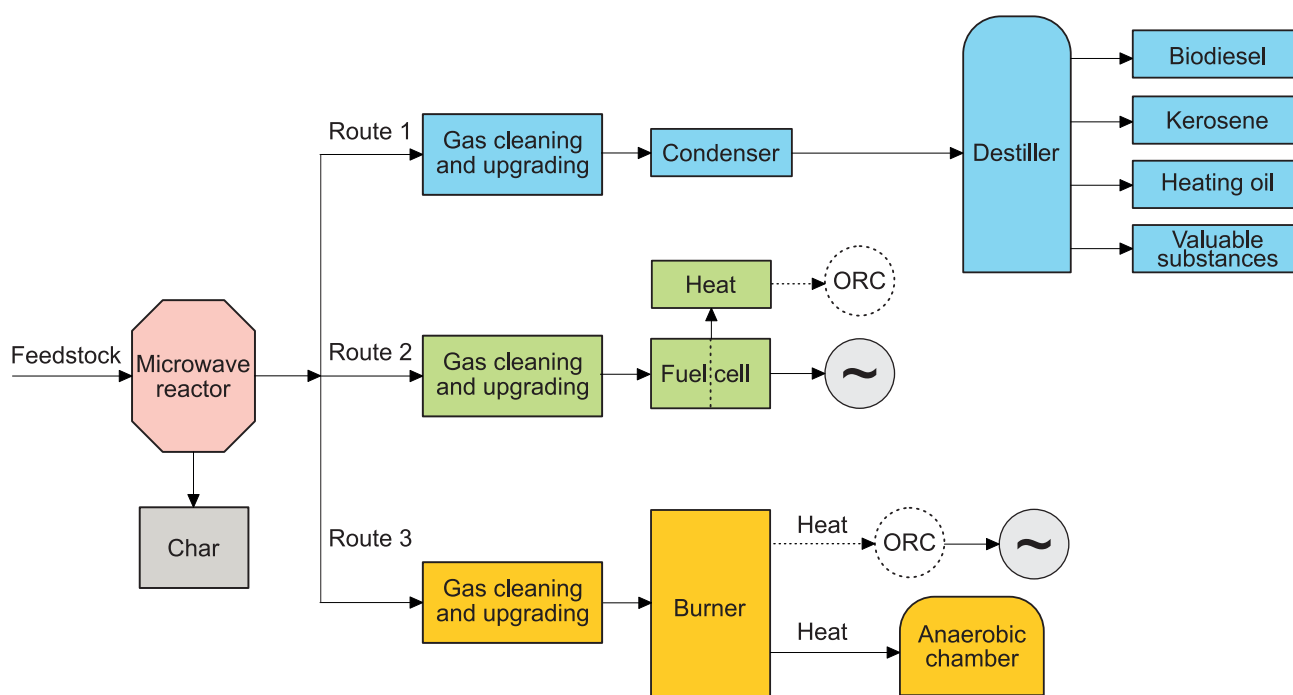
Feedstock
Microwave reactor
Char
Route 1
Gas cleaning and upgrading
Condenser
Destiller
Biodiesel
Kerosene
Heating oil
Valuable substances
Route 2
Gas cleaning and upgrading
Heat
ORC
Fuel cell
~
Route 3
Gas cleaning and upgrading
Burner
Heat
ORC
~
Heat
Anaerobic chamber